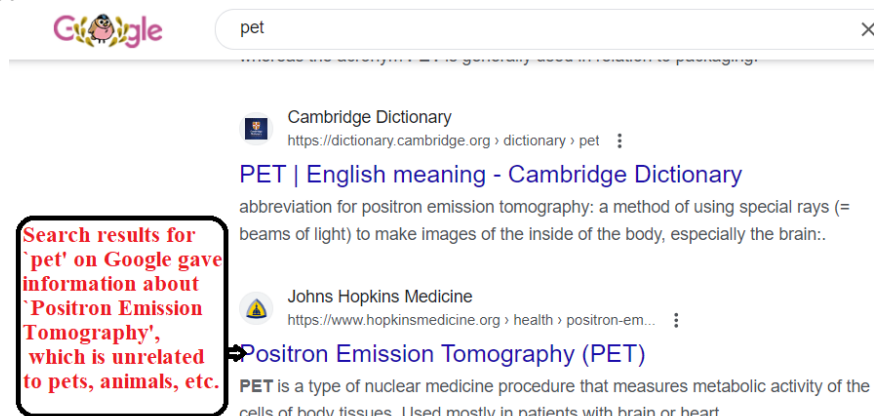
Google

pet

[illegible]

Cambridge Dictionary
https://dictionary.cambridge.org › dictionary › pet

PET | English meaning - Cambridge Dictionary

abbreviation for positron emission tomography: a method of using special rays (= beams of light) to make images of the inside of the body, especially the brain:.

Search results for `pet' on Google gave information about `Positron Emission Tomography', which is unrelated to pets, animals, etc.

Johns Hopkins Medicine
https://www.hopkinsmedicine.org › health › positron-em...

Positron Emission Tomography (PET)

PET is a type of nuclear medicine procedure that measures metabolic activity of the cells of body tissues. Used mostly in patients with brain or heart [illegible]